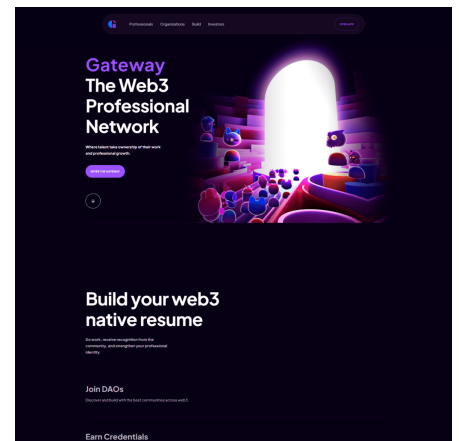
Professionals Organizations Build Investors

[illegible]

Gateway
The Web3 Professional Network

Where talent takes ownership of their work and professional growth.

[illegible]

Build your web3 native resume

Do work, receive recognition from the community, and strengthen your professional identity.

Join DAOs

Discover and build with the best communities across web3.

Earn Credentials